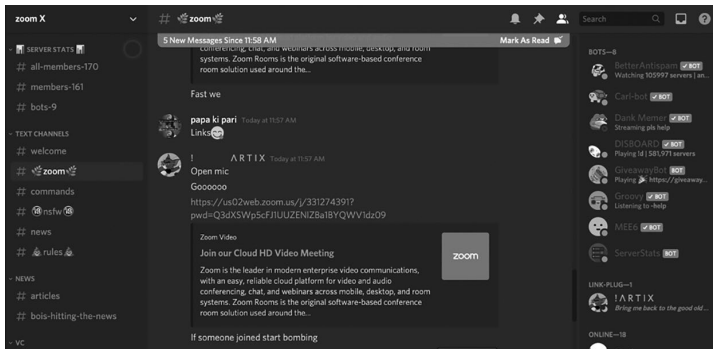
zoom X

SERVER STATS
# all-members-170
# members-161
# bots-9
TEXT CHANNELS
# welcome
# zoom
# commands
# nsfw
# news
# rules
NEWS
# articles
# bois-hitting-the-news
VC

# zoom

Search

5 New Messages Since 11:58 AM
Mark As Read

conferencing, chat, and webinars across mobile, desktop, and room systems. Zoom Rooms is the original software-based conference room solution used around the...

Fast we

papa ki pari Today at 11:57 AM
Links

! ARTIX Today at 11:57 AM
Open mic
Goooooo
https://us02web.zoom.us/j/331274391?pwd=Q3dXSWp5cFJIUUZENlZBa1BYQWV1dz09

Zoom Video
Join our Cloud HD Video Meeting
Zoom is the leader in modern enterprise video communications, with an easy, reliable cloud platform for video and audio conferencing, chat, and webinars across mobile, desktop, and room systems. Zoom Rooms is the original software-based conference room solution used around the...

zoom

If someone joined start bombing

BOTS—8
BetterAntispam BOT
Watching 105997 servers | an...
Carl-bot BOT
Dank Memer BOT
Streaming pls help
DISBOARD BOT
Playing !d | 581,971 servers
GiveawayBot BOT
Playing https://giveaway...
Groovy BOT
Listening to -help
MEE6 BOT
ServerStats BOT

LINK-PLUG—1
!ARTIX
Bring me back to the good old...

ONLINE—18